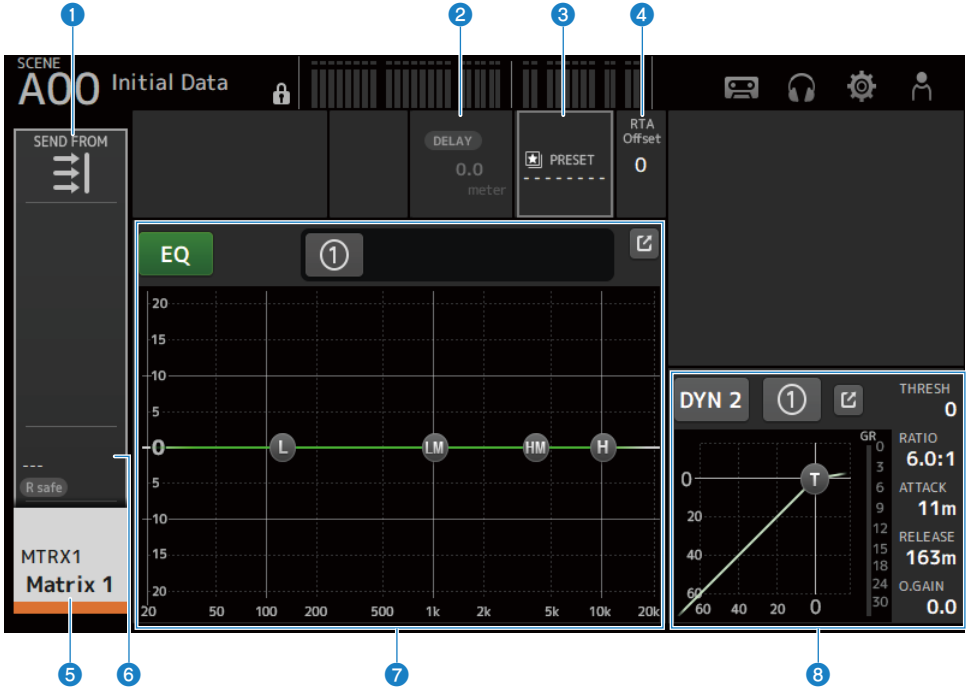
1 2 3 4

SCENE
A00 Initial Data

SEND FROM

DELAY
0.0
meter

PRESET
- - - - - - - -

RTA
Offset
0

EQ
①

20
15
10
5
0
5
10
15
20

L LM HM H

20 50 100 200 500 1k 2k 5k 10k 20k

---
R safe

MTRX1
Matrix 1

DYN 2
①

THRESH
0

RATIO
6.0:1

ATTACK
11m

RELEASE
163m

O.GAIN
0.0

GR
0
3
6
9
12
15
18
24
30

0
20
40
60 40 20 0

T

5 6 7 8